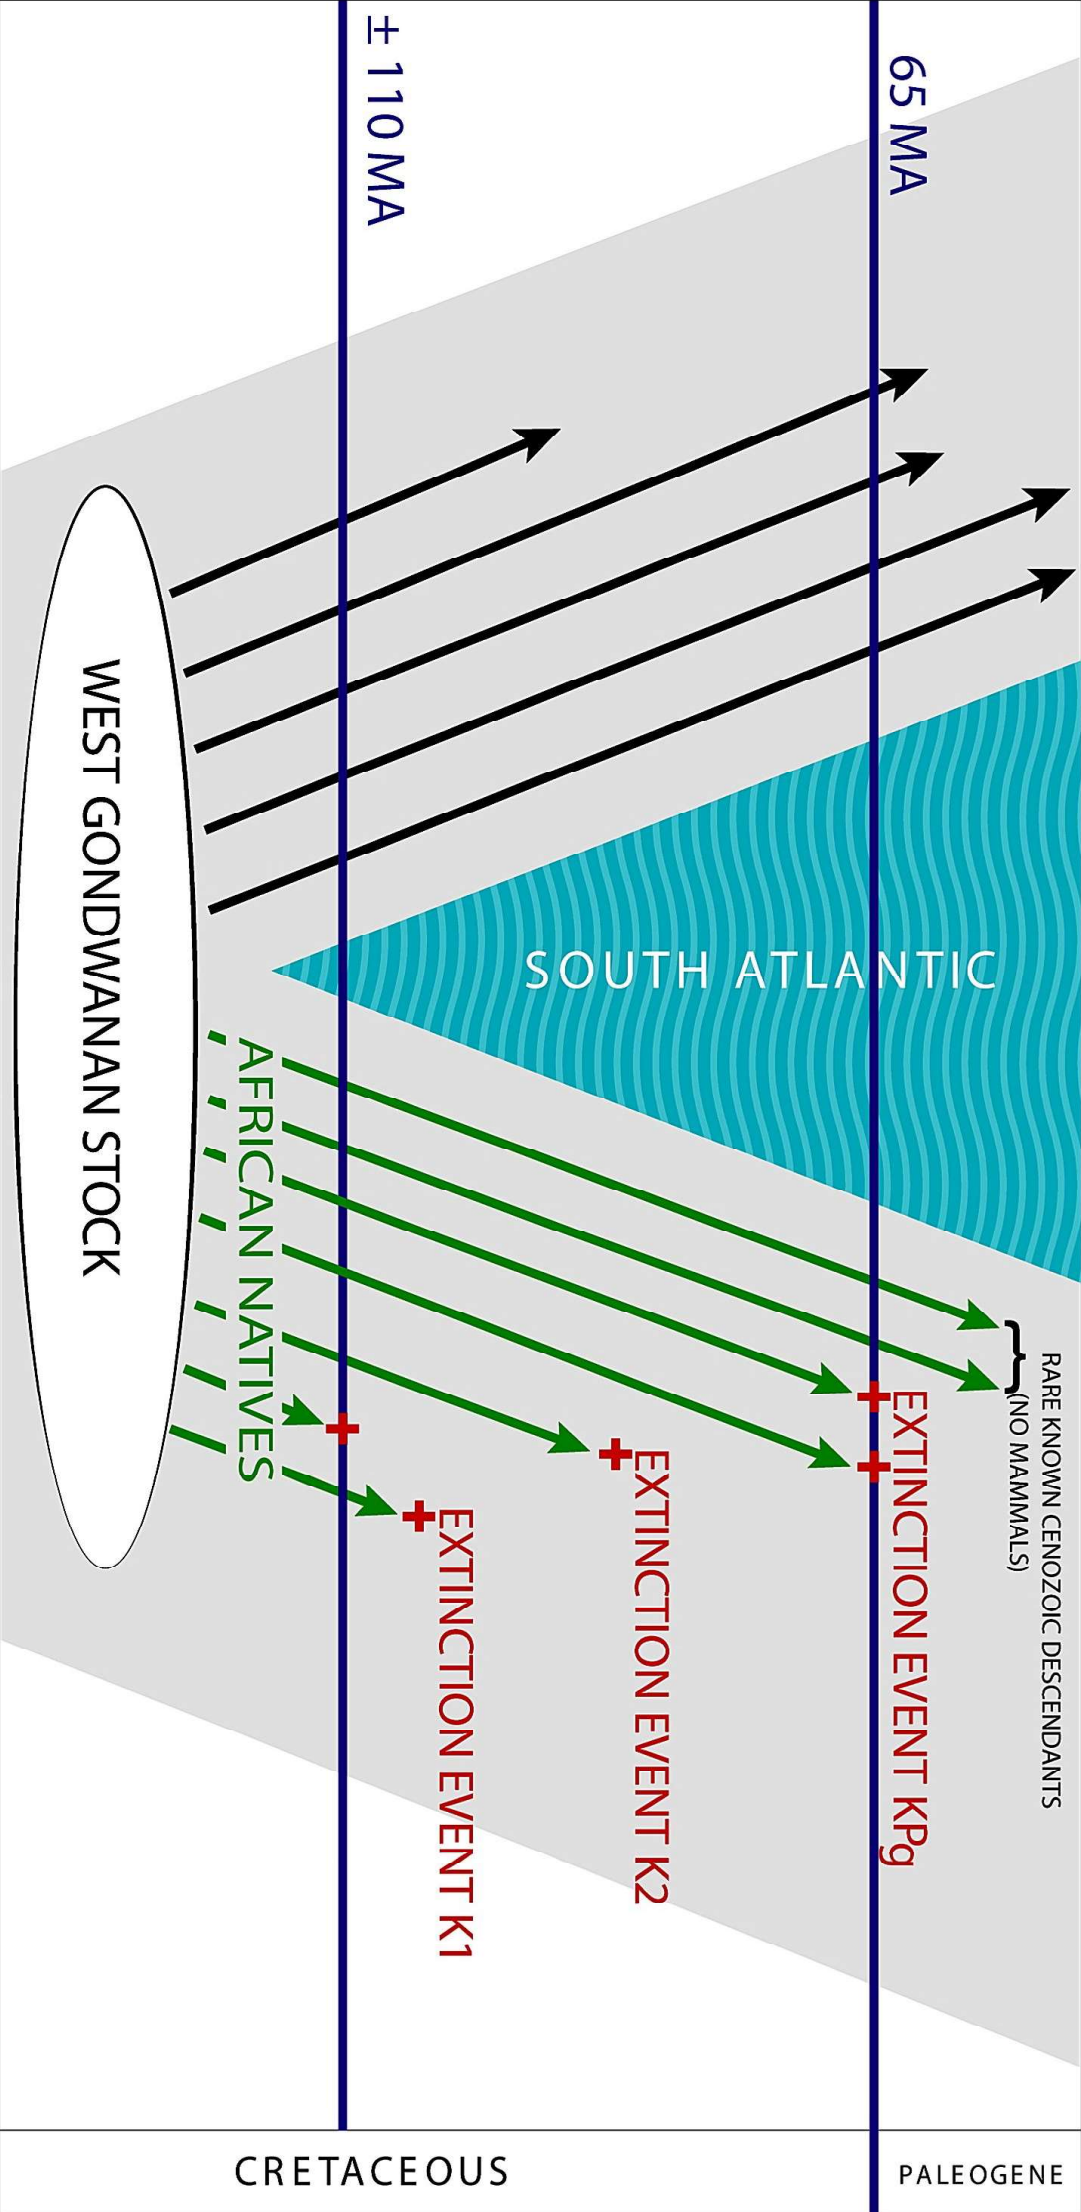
± 110 MA

65 MA

WEST GONDWANAN STOCK

SOUTH ATLANTIC

AFRICAN NATIVES

RARE KNOWN CENOZOIC DESCENDANTS (NO MAMMALS)

EXTINCTION EVENT KPg

EXTINCTION EVENT K2

EXTINCTION EVENT K1

CRETACEOUS

PALEOGENE